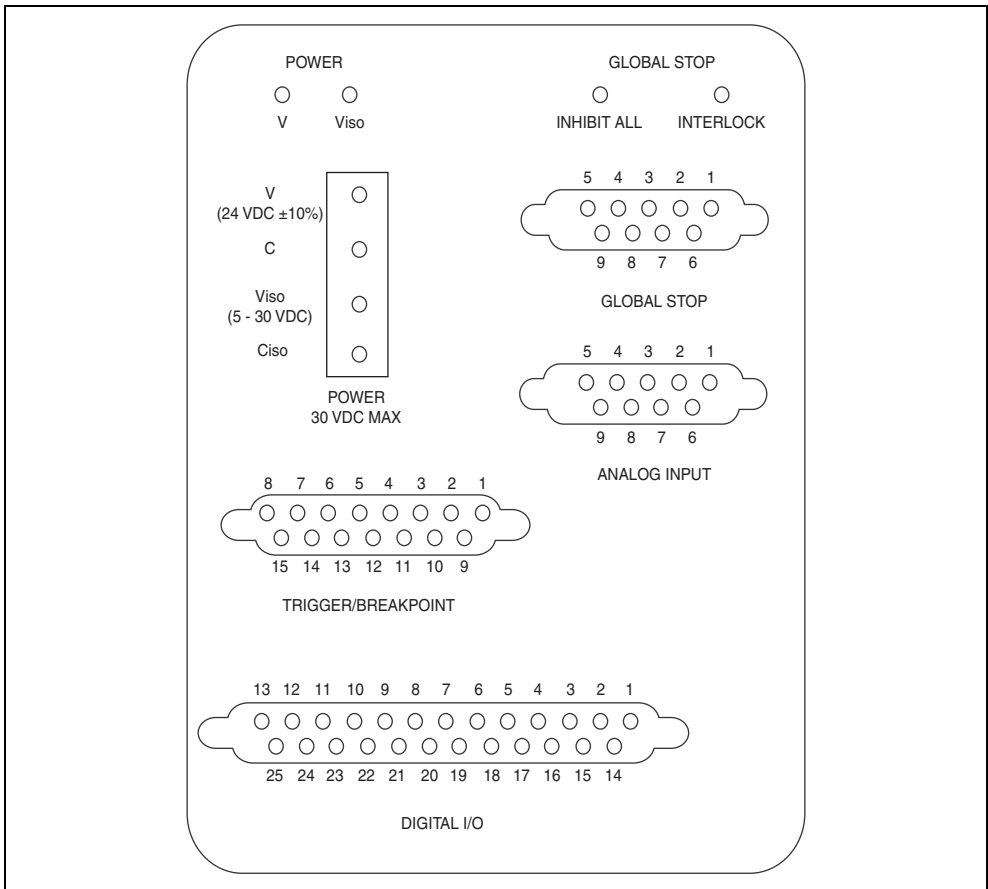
POWER

V Viso

GLOBAL STOP

INHIBIT ALL INTERLOCK

V
(24 VDC ±10%)

C

Viso
(5 - 30 VDC)

Ciso

POWER
30 VDC MAX

5 4 3 2 1
9 8 7 6

GLOBAL STOP

5 4 3 2 1
9 8 7 6

ANALOG INPUT

8 7 6 5 4 3 2 1
15 14 13 12 11 10 9

TRIGGER/BREAKPOINT

13 12 11 10 9 8 7 6 5 4 3 2 1
25 24 23 22 21 20 19 18 17 16 15 14

DIGITAL I/O